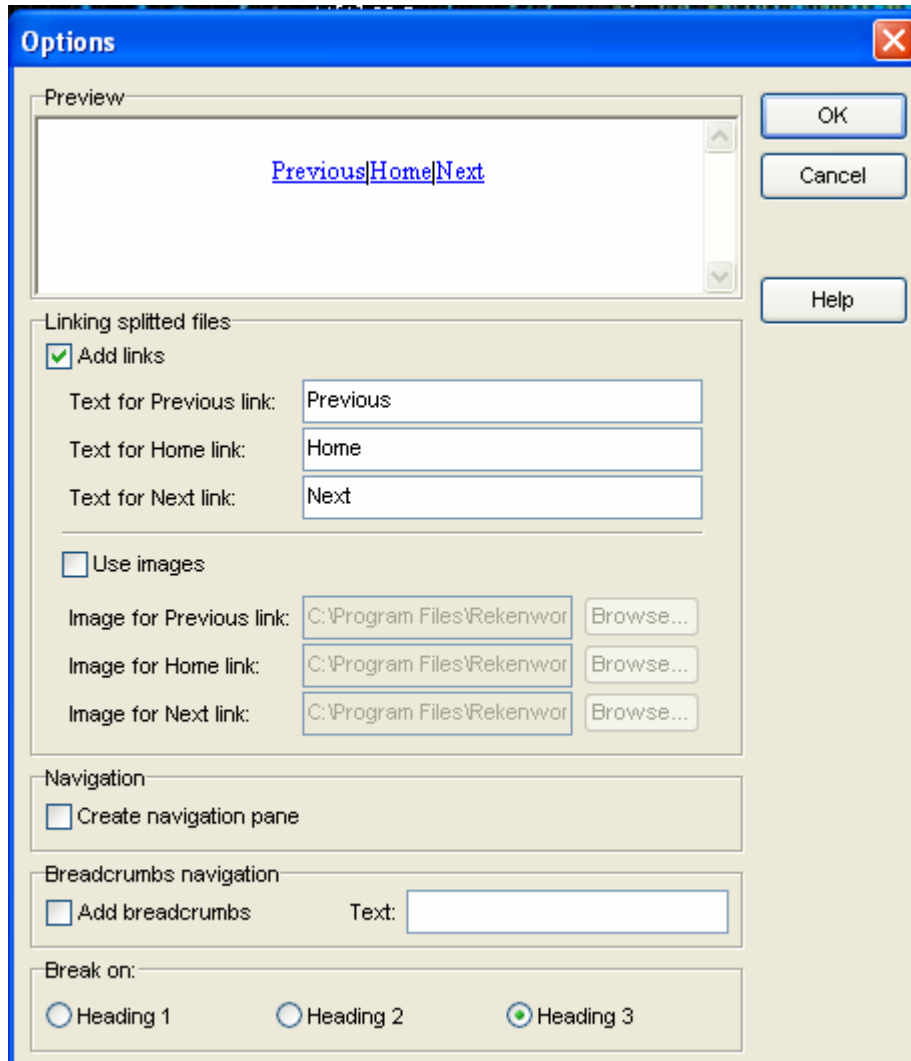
Options

Preview

Previous|Home|Next

OK

Cancel

Help

Linking splitted files

Add links

Text for Previous link: Previous

Text for Home link: Home

Text for Next link: Next

Use images

Image for Previous link: C:\Program Files\Rekenwor Browse...

Image for Home link: C:\Program Files\Rekenwor Browse...

Image for Next link: C:\Program Files\Rekenwor Browse...

Navigation

Create navigation pane

Breadcrumbs navigation

Add breadcrumbs Text:

Break on:

Heading 1 Heading 2 Heading 3